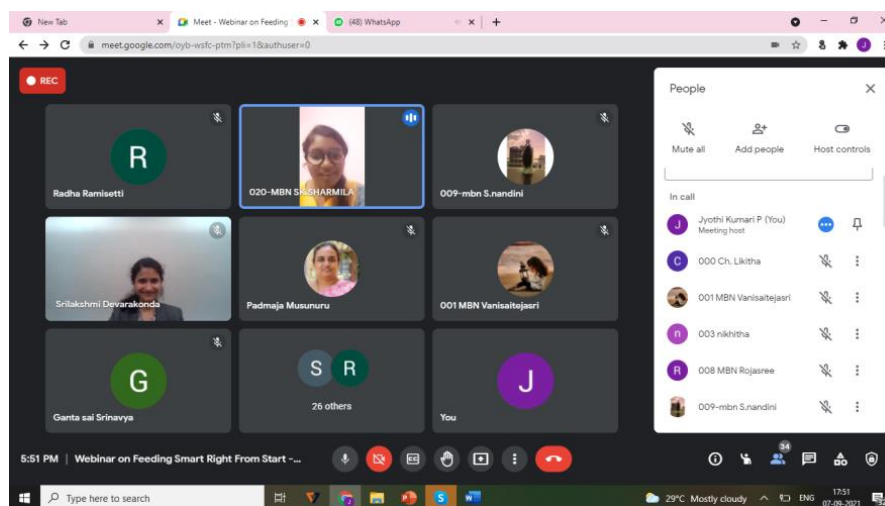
New Tab
Meet - Webinar on Feeding
(48) WhatsApp
meet.google.com/oyb-wsfc-ptm?pli=1&authuser=0

REC

R
Radha Ramisetti
020-MBN SK SHARMILA
009-mbn S.nandini
Srilakshmi Devarakonda
Padmaja Musunuru
001 MBN Vanisaitejasri
G
Ganta sai Srinavya
S R
26 others
J
You

People
Mute all
Add people
Host controls
In call
J Jyothi Kumari P (You)
Meeting host
C 000 Ch. Likitha
001 MBN Vanisaitejasri
n 003 nikhitha
R 008 MBN Rojasree
009-mbn S.nandini

5:51 PM | Webinar on Feeding Smart Right From Start -...
34

Type here to search
29°C Mostly cloudy
ENG
17:51
07-09-2021